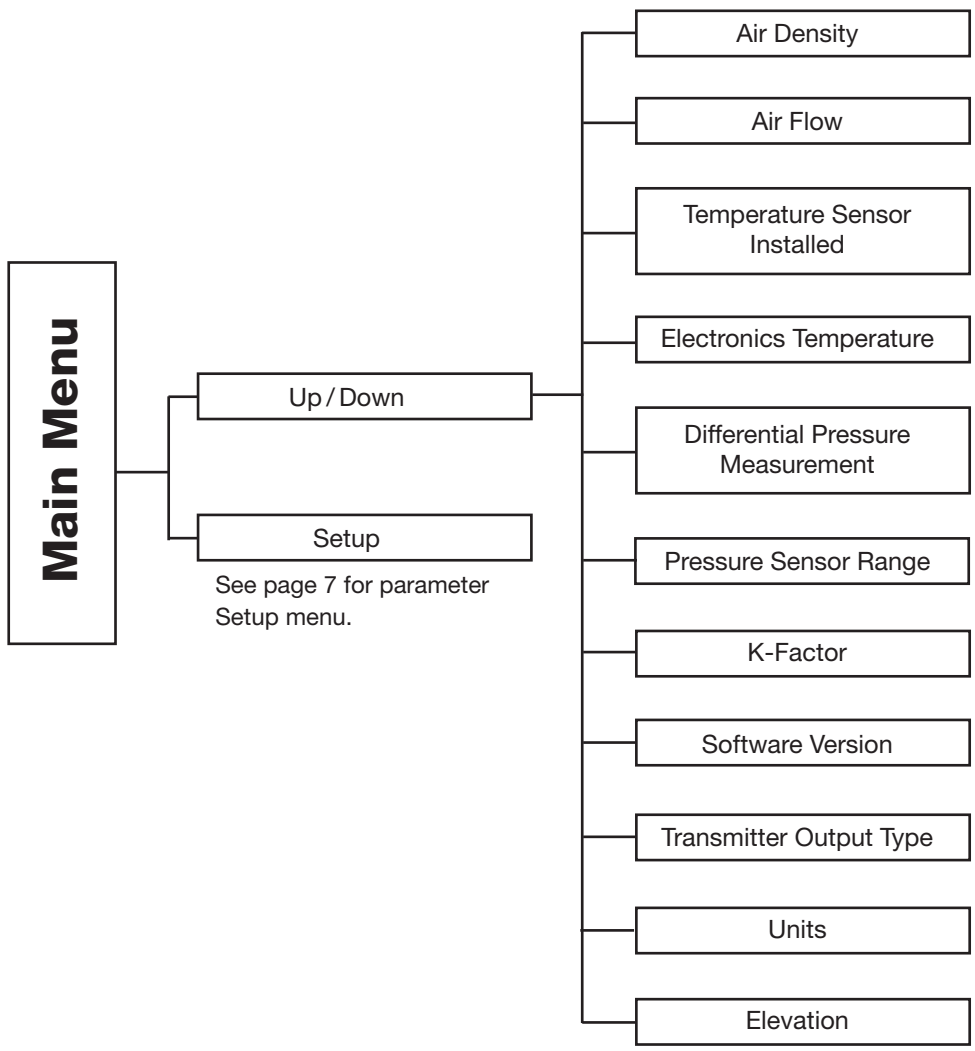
Main Menu

Up / Down

Setup

See page 7 for parameter Setup menu.

Air Density

Air Flow

Temperature Sensor Installed

Electronics Temperature

Differential Pressure Measurement

Pressure Sensor Range

K-Factor

Software Version

Transmitter Output Type

Units

Elevation